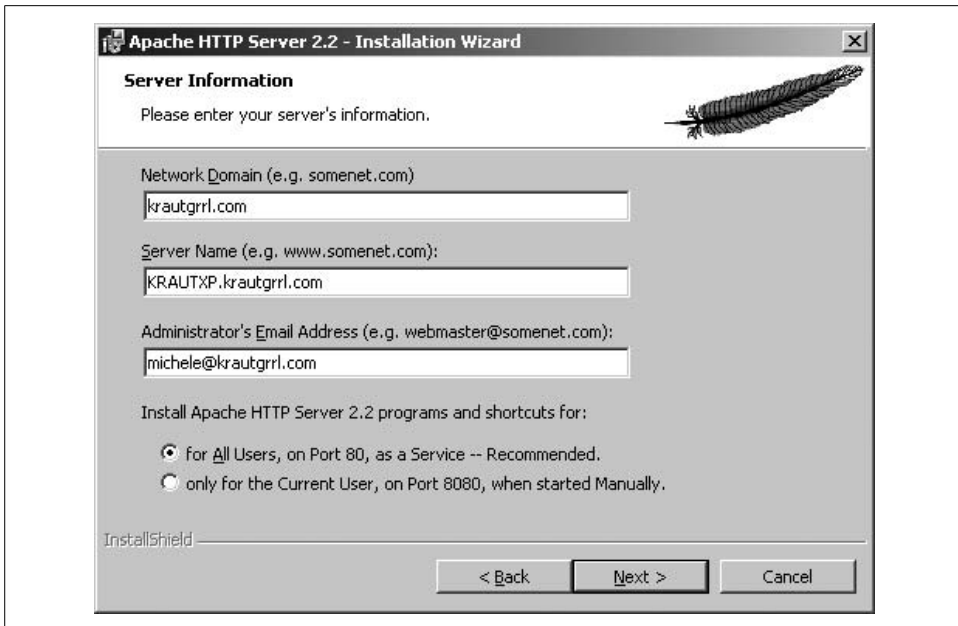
Apache HTTP Server 2.2 - Installation Wizard

Server Information

Please enter your server's information.

Network Domain (e.g. somenet.com)

krautgrrl.com

Server Name (e.g. www.somenet.com):

KRAUTXP.krautgrrl.com

Administrator's Email Address (e.g. webmaster@somenet.com):

michele@krautgrrl.com

Install Apache HTTP Server 2.2 programs and shortcuts for:

for All Users, on Port 80, as a Service -- Recommended.

only for the Current User, on Port 8080, when started Manually.

InstallShield

< Back

Next >

Cancel